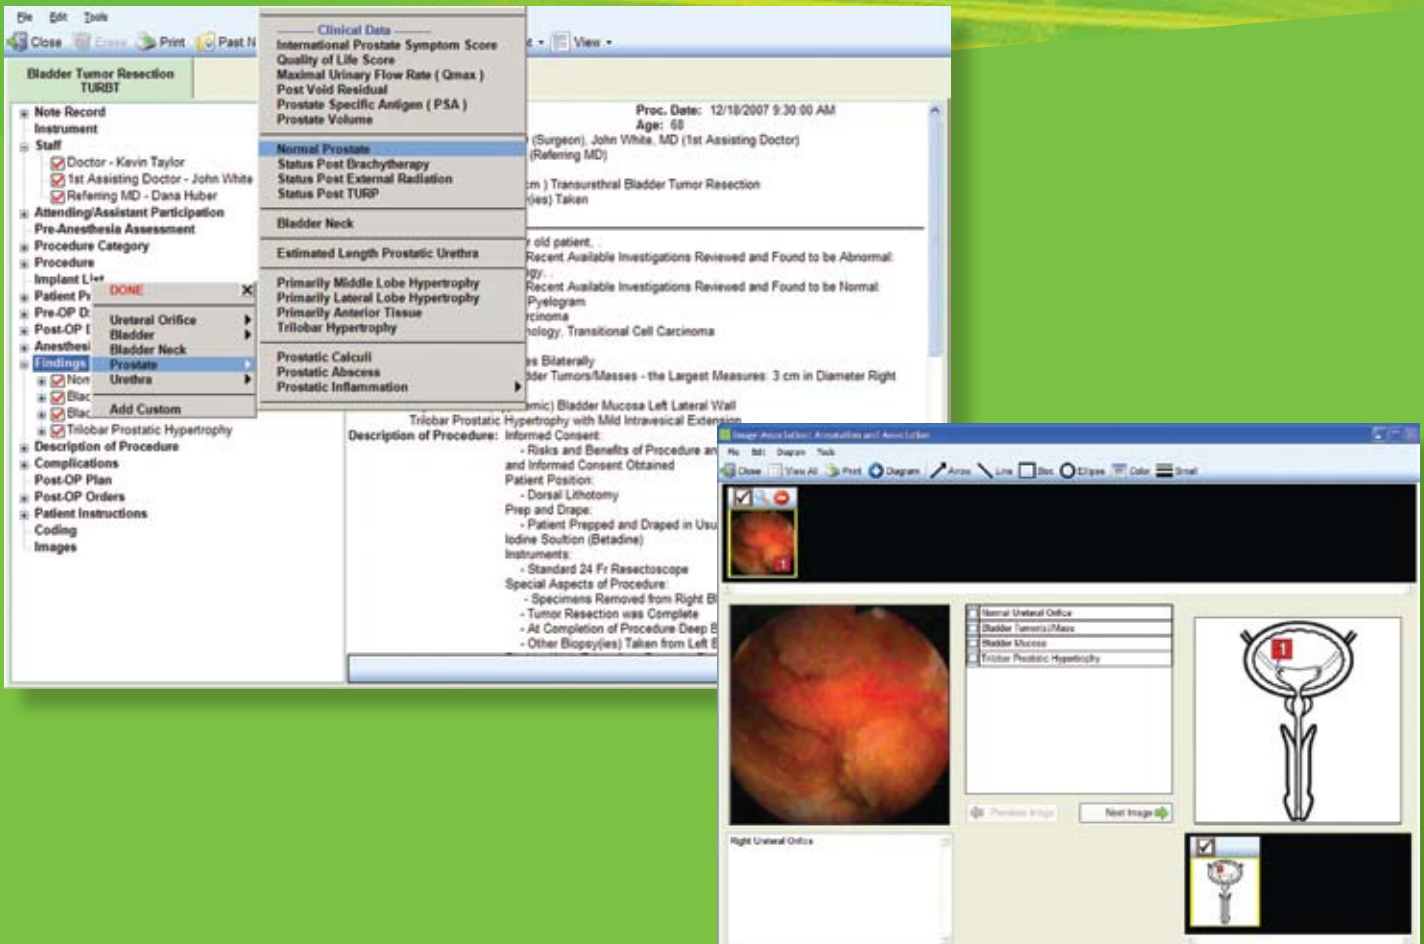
File Edit Tools
Close Erase Print Past N View

Bladder Tumor Resection TURBT

Note Record
Instrument
Staff
Doctor - Kevin Taylor
1st Assisting Doctor - John White
Referring MD - Dana Huber
Attending/Assistant Participation
Pre-Anesthesia Assessment
Procedure Category
Procedure
Implant List
Patient Pr
Pre-OP D
Post-OP D
Anesthesi
Findings
Non
Blac
Blac
Trilobar Prostatic Hypertrophy
Description of Procedure
Complications
Post-OP Plan
Post-OP Orders
Patient Instructions
Coding
Images

DONE
Ureteral Orifice
Bladder
Bladder Neck
Prostate
Urethra
Add Custom

Clinical Data
International Prostate Symptom Score
Quality of Life Score
Maximal Urinary Flow Rate ( Qmax )
Post Void Residual
Prostate Specific Antigen ( PSA )
Prostate Volume

Normal Prostate
Status Post Brachytherapy
Status Post External Radiation
Status Post TURP

Bladder Neck

Estimated Length Prostatic Urethra

Primarily Middle Lobe Hypertrophy
Primarily Lateral Lobe Hypertrophy
Primarily Anterior Tissue
Trilobar Hypertrophy

Prostatic Calculi
Prostatic Abscess
Prostatic Inflammation

Proc. Date: 12/18/2007 9:30:00 AM
Age: 68
(Surgeon), John White, MD (1st Assisting Doctor)
(Referring MD)
m ) Transurethral Bladder Tumor Resection
(ies) Taken
old patient.
Recent Available Investigations Reviewed and Found to be Abnormal:
gy
Recent Available Investigations Reviewed and Found to be Normal:
Pyelogram
rcinoma
hology, Transitional Cell Carcinoma
s Bilaterally
dder Tumors/Masses - the Largest Measures: 3 cm in Diameter Right
mic) Bladder Mucosa Left Lateral Wall
Trilobar Prostatic Hypertrophy with Mild Intravesical Extension
Description of Procedure: Informed Consent:
- Risks and Benefits of Procedure an
and Informed Consent Obtained
Patient Position:
- Dorsal Lithotomy
Prep and Drape:
- Patient Prepped and Draped in Usu
Iodine Soultion (Betadine)
Instruments:
- Standard 24 Fr Resectoscope
Special Aspects of Procedure:
- Specimens Removed from Right Bl
- Tumor Resection was Complete
- At Completion of Procedure Deep B
- Other Biopsy(ies) Taken from Left B

Image Association: Annotation and Association
File Edit Diagram Tools
Close View All Print Diagram Arrow Line Box Ellipse Color Small
1
Normal Ureteral Orifice
Bladder Tumor(s)/Mass
Bladder Mucosa
Trilobar Prostatic Hypertrophy
Previous Image
Next Image
1
Right Ureteral Orifice